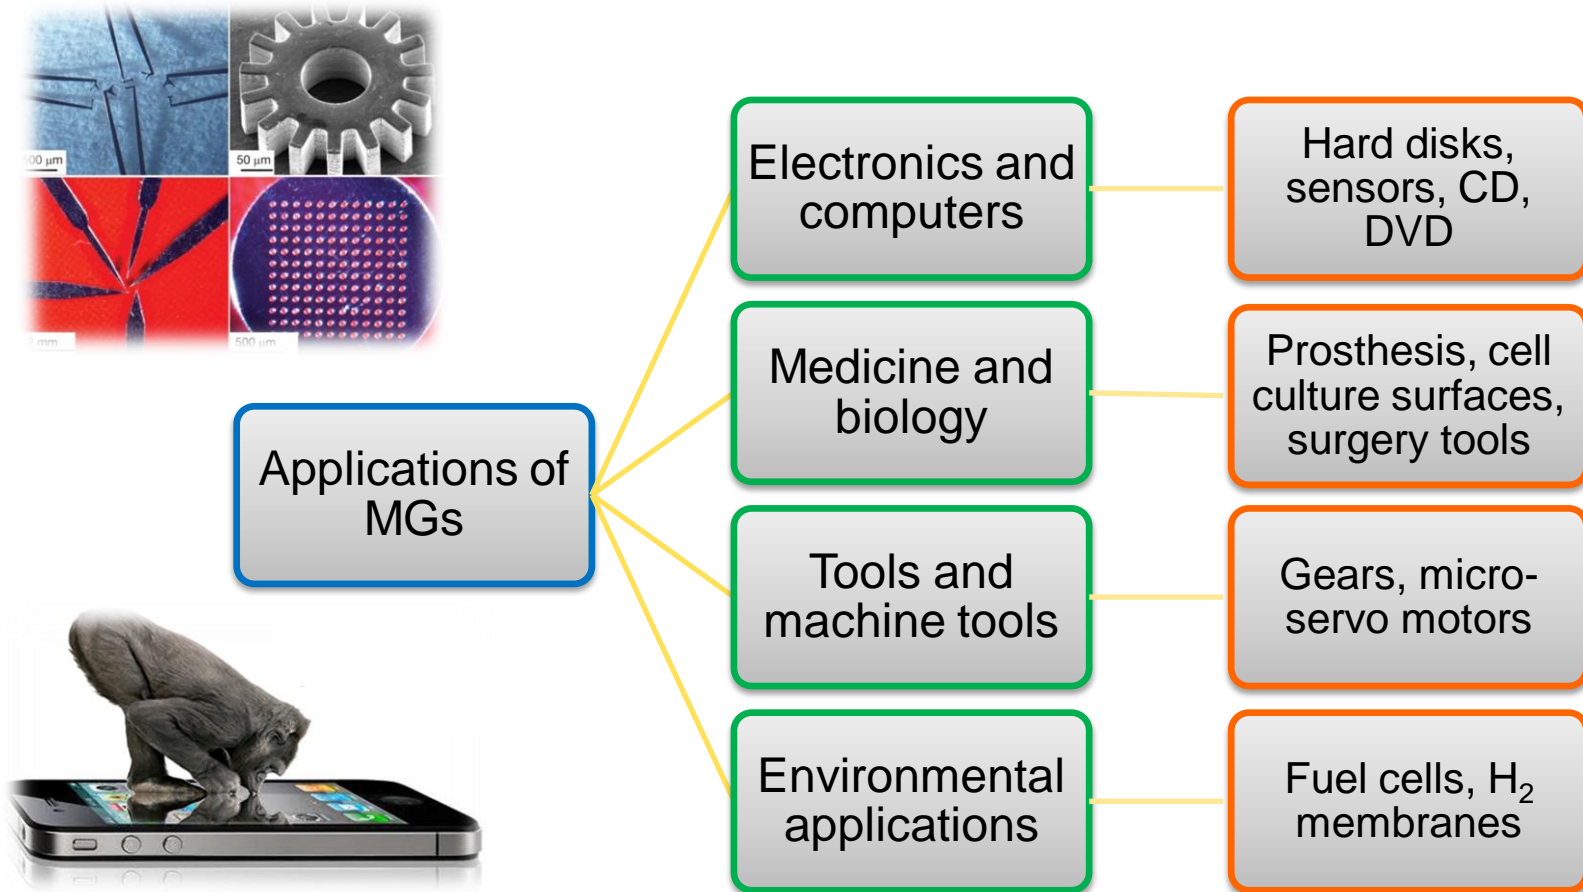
00 µm

50 µm

2 mm

500 µm

Applications of MGs

Electronics and computers

Hard disks, sensors, CD, DVD

Medicine and biology

Prosthesis, cell culture surfaces, surgery tools

Tools and machine tools

Gears, micro-servo motors

Environmental applications

Fuel cells, $H_2$ membranes